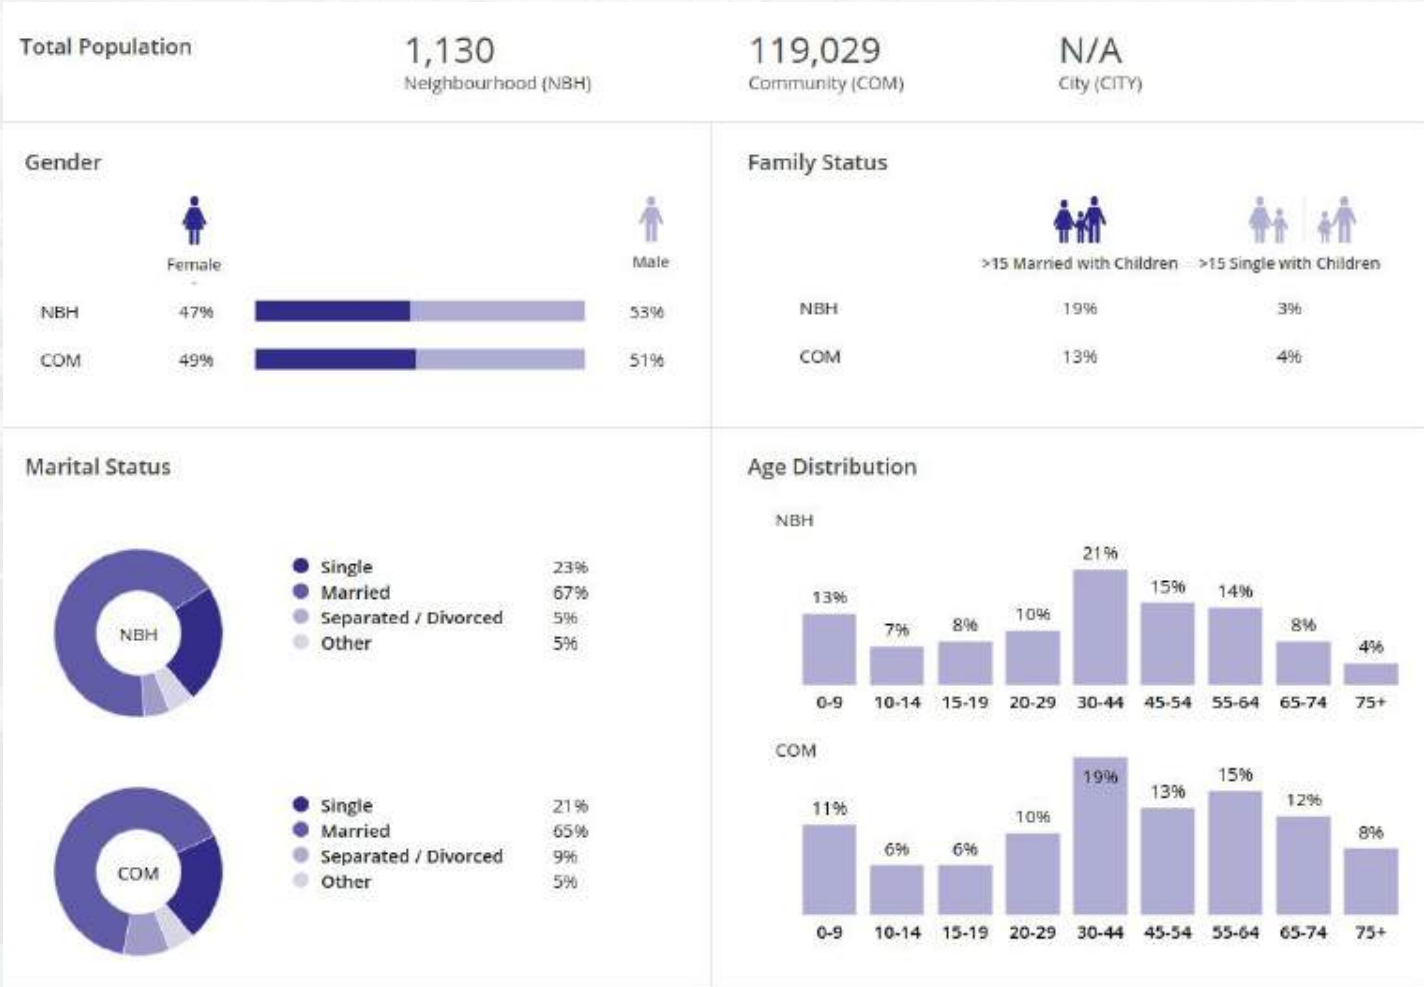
Total Population

1,130
Neighbourhood (NBH)

119,029
Community (COM)

N/A
City (CITY)

Gender

Female

Male

| | Female | Male |
|---|---|---|
| NBH | 47% | 53% |
| COM | 49% | 51% |

Family Status

| | >15 Married with Children | >15 Single with Children |
|---|---|---|
| NBH | 19% | 3% |
| COM | 13% | 4% |

Marital Status

NBH

| | |
|---|---|
| Single | 23% |
| Married | 67% |
| Separated / Divorced | 5% |
| Other | 5% |

COM

| | |
|---|---|
| Single | 21% |
| Married | 65% |
| Separated / Divorced | 9% |
| Other | 5% |

Age Distribution

NBH

| 0-9 | 10-14 | 15-19 | 20-29 | 30-44 | 45-54 | 55-64 | 65-74 | 75+ |
|---|---|---|---|---|---|---|---|---|
| 13% | 7% | 8% | 10% | 21% | 15% | 14% | 8% | 4% |

COM

| 0-9 | 10-14 | 15-19 | 20-29 | 30-44 | 45-54 | 55-64 | 65-74 | 75+ |
|---|---|---|---|---|---|---|---|---|
| 11% | 6% | 6% | 10% | 19% | 13% | 15% | 12% | 8% |